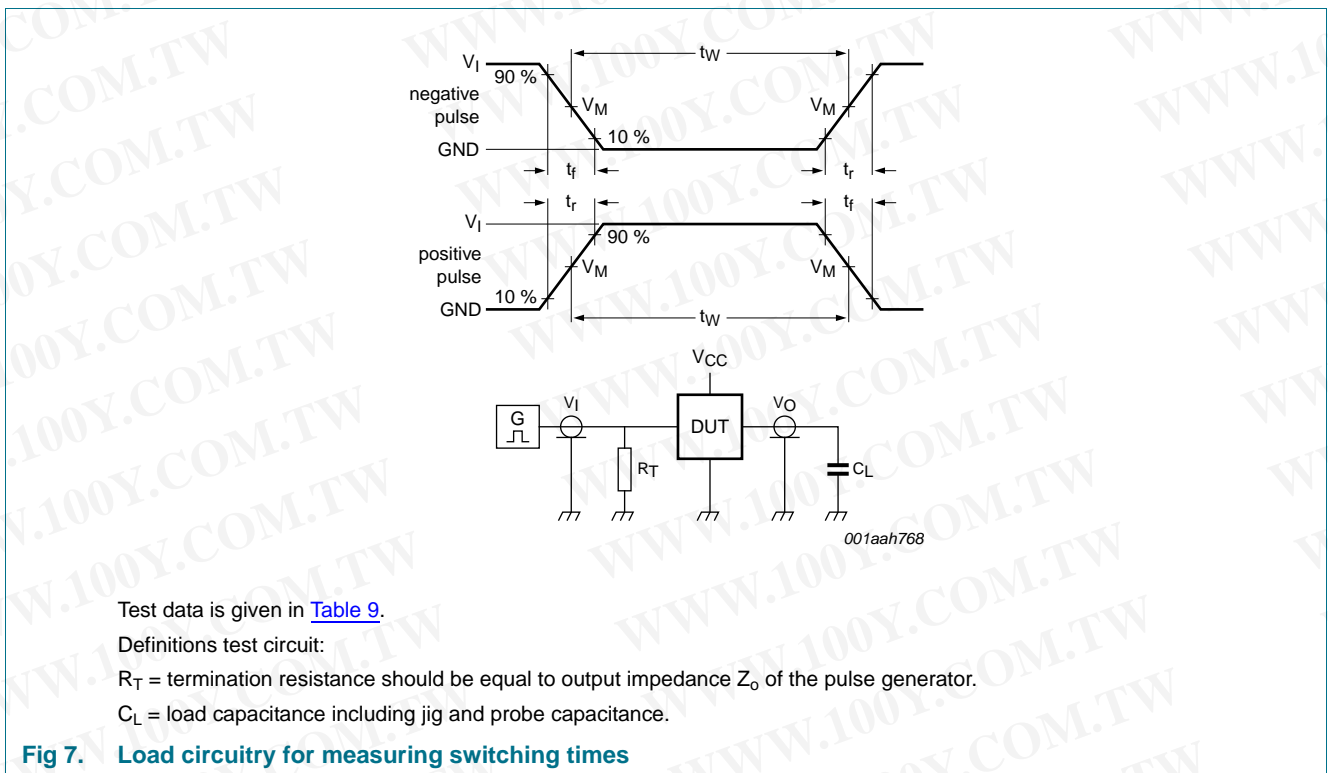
$V_I$
90 %
negative pulse
$V_M$
$t_W$
$V_M$
10 %
GND
$t_f$
$t_r$
$t_r$
$t_f$
$V_I$
90 %
positive pulse
$V_M$
$V_M$
GND
10 %
$t_W$
$V_{CC}$
G
$V_I$
DUT
$V_O$
$R_T$
$C_L$
001aah768

Test data is given in Table 9.

Definitions test circuit:

$R_T$ = termination resistance should be equal to output impedance $Z_o$ of the pulse generator.

$C_L$ = load capacitance including jig and probe capacitance.

Fig 7. Load circuitry for measuring switching times